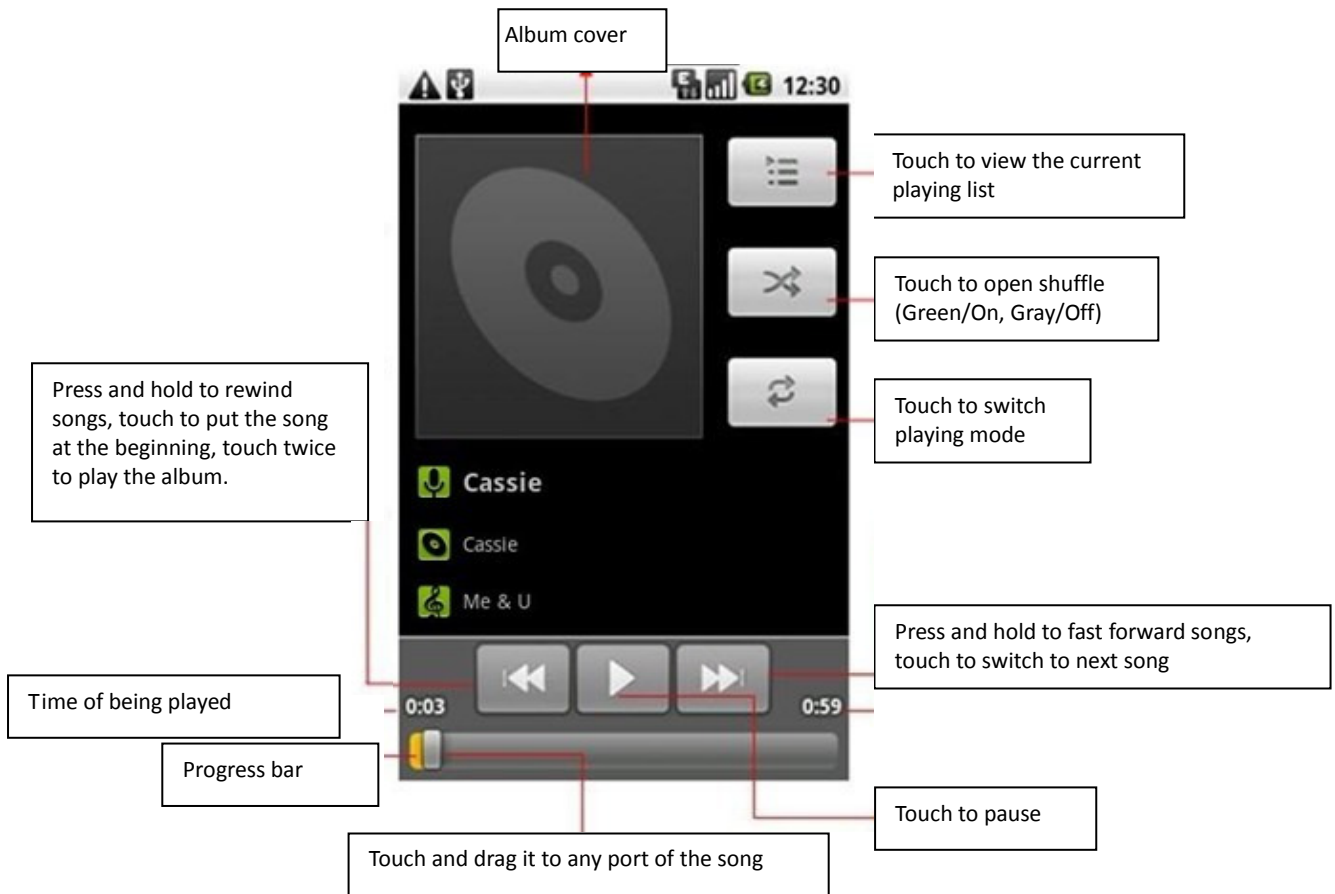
Album cover

12:30

Touch to view the current playing list

Touch to open shuffle (Green/On, Gray/Off)

Press and hold to rewind songs, touch to put the song at the beginning, touch twice to play the album.

Touch to switch playing mode

Cassie

Cassie

Me & U

Press and hold to fast forward songs, touch to switch to next song

Time of being played

0:03

0:59

Progress bar

Touch to pause

Touch and drag it to any port of the song